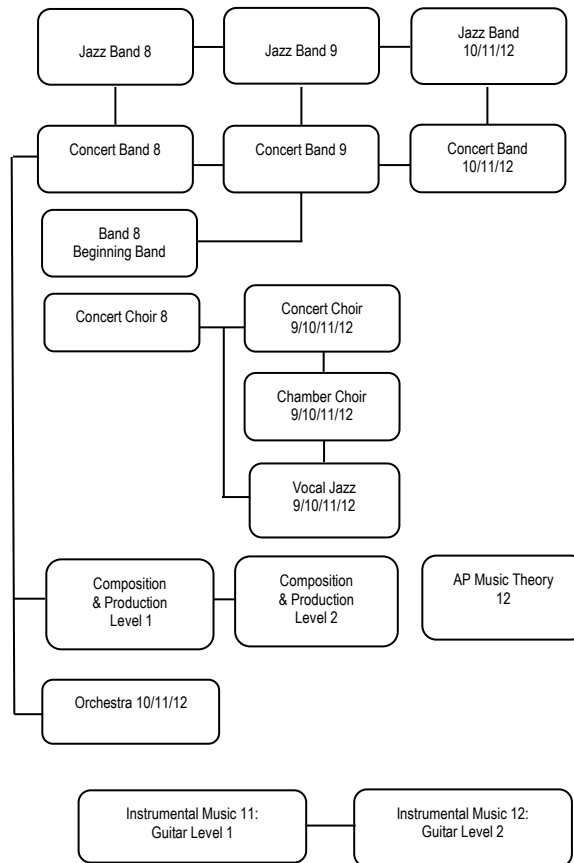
Jazz Band 8

Jazz Band 9

Jazz Band 10/11/12

Concert Band 8

Concert Band 9

Concert Band 10/11/12

Band 8 Beginning Band

Concert Choir 8

Concert Choir 9/10/11/12

Chamber Choir 9/10/11/12

Vocal Jazz 9/10/11/12

Composition & Production Level 1

Composition & Production Level 2

AP Music Theory 12

Orchestra 10/11/12

Instrumental Music 11: Guitar Level 1

Instrumental Music 12: Guitar Level 2